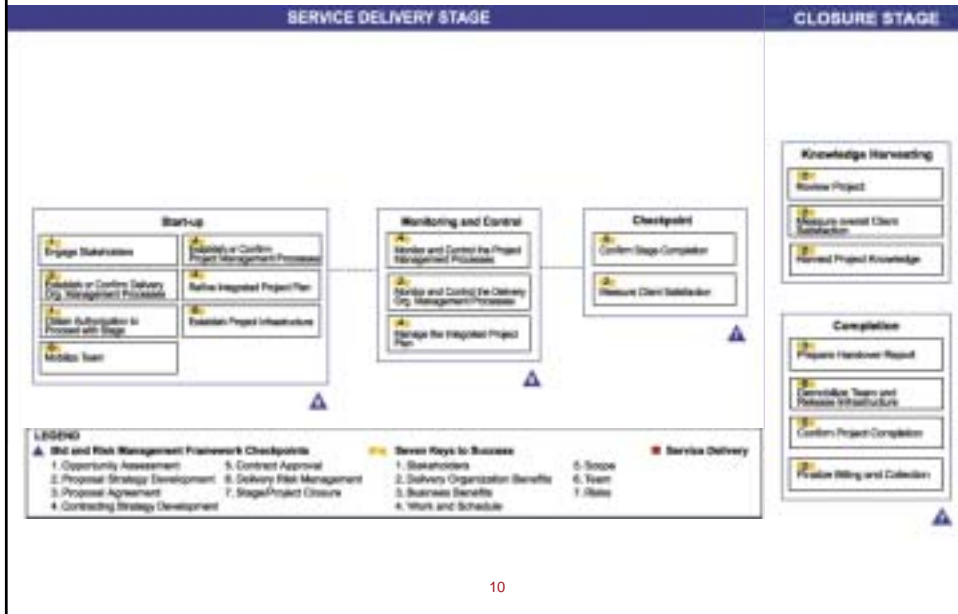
SERVICE DELIVERY STAGE

CLOSURE STAGE

Start-up

Engage Stakeholders

Establish or Confirm Delivery Org. Management Processes

Obtain Authorization to Proceed with Stage

Mobilize Team

Establish or Confirm Project Management Processes

Refine Integrated Project Plan

Establish Project Infrastructure

Monitoring and Control

Monitor and Control the Project Management Processes

Monitor and Control the Delivery Org. Management Processes

Manage the Integrated Project Plan

Checkpoint

Confirm Stage Completion

Measure Client Satisfaction

Knowledge Harvesting

Review Project

Measure overall Client Satisfaction

Harvest Project Knowledge

Completion

Prepare Handover Report

Demobilize Teams and Release Infrastructure

Confirm Project Completion

Finalize Billing and Collection

LEGEND

Bid and Risk Management Framework Checkpoints
1. Opportunity Assessment
2. Proposal Strategy Development
3. Proposal Agreement
4. Contracting Strategy Development
5. Contract Approval
6. Delivery Risk Management
7. Stage/Project Closure

Seven Keys to Success
1. Stakeholders
2. Delivery Organization Benefits
3. Business Benefits
4. Work and Schedule
5. Scope
6. Team
7. Risks

Service Delivery

10